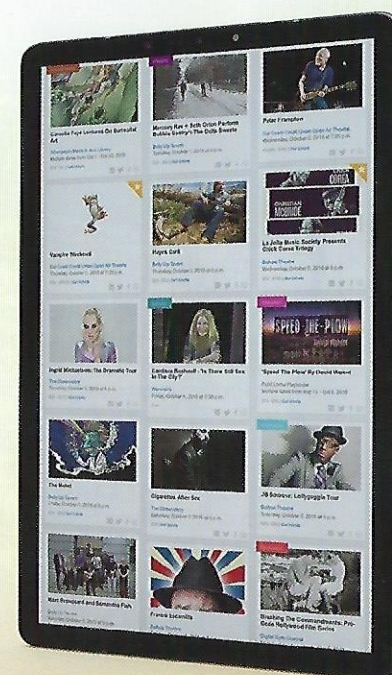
Camelia Faye Lambada On Battlefield Art

Memory Rev + Seth Orion Perform Bobbie Gentry's The Delta Sweete

Peter Frampton

Vampire Weekend

Hayes Carll

La Jolla Music Society Presents Chick Corea Trilogy

CHRISTIAN MCBRIDE

COREA

Ingrid Michaelson: The Dramatic Tour

Caroline Rhodes: 'Is There Still Sex In The City?'

'Speed The Plow' By David Mamet

SPEED-THE-PLOW

The Motet

Cigarettes After Sex

Jill Sobule: Lollygaggle Tour

Matt Pond and Samantha Fish

Franz Ferdinand

Breaking The Commandments: Pre-Code Hollywood Film Series